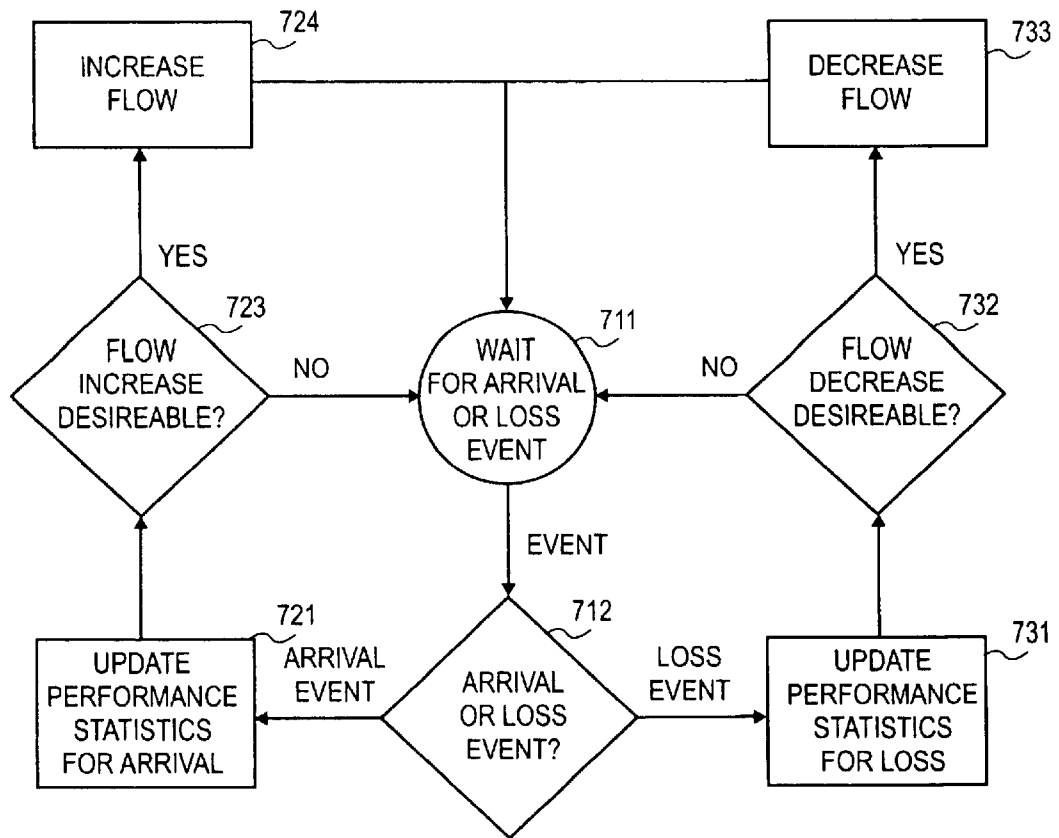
724
INCREASE FLOW

733
DECREASE FLOW

YES

YES

723
FLOW INCREASE DESIREABLE?

NO

711
WAIT FOR ARRIVAL OR LOSS EVENT

NO

732
FLOW DECREASE DESIREABLE?

EVENT

721
UPDATE PERFORMANCE STATISTICS FOR ARRIVAL

ARRIVAL EVENT

712
ARRIVAL OR LOSS EVENT?

LOSS EVENT

731
UPDATE PERFORMANCE STATISTICS FOR LOSS